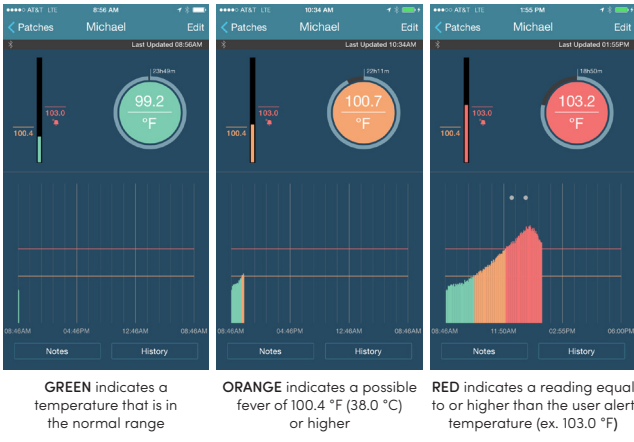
●●●●○ AT&T LTE 8:56 AM

Patches Michael Edit

Last Updated 08:56AM

23h49m

103.0

100.4

99.2

°F

08:46AM 04:46PM 12:46AM 08:46AM

Notes History

GREEN indicates a temperature that is in the normal range

●●●●○ AT&T LTE 10:34 AM

Patches Michael Edit

Last Updated 10:34AM

22h11m

103.0

100.4

100.7

°F

08:46AM 04:46PM 12:46AM 08:46AM

Notes History

ORANGE indicates a possible fever of 100.4 °F (38.0 °C) or higher

●●●●○ AT&T LTE 1:55 PM

Patches Michael Edit

Last Updated 01:55PM

18h50m

103.0

100.4

103.2

°F

08:46AM 11:50AM 02:55PM 06:00PM

Notes History

RED indicates a reading equal to or higher than the user alert temperature (ex. 103.0 °F)